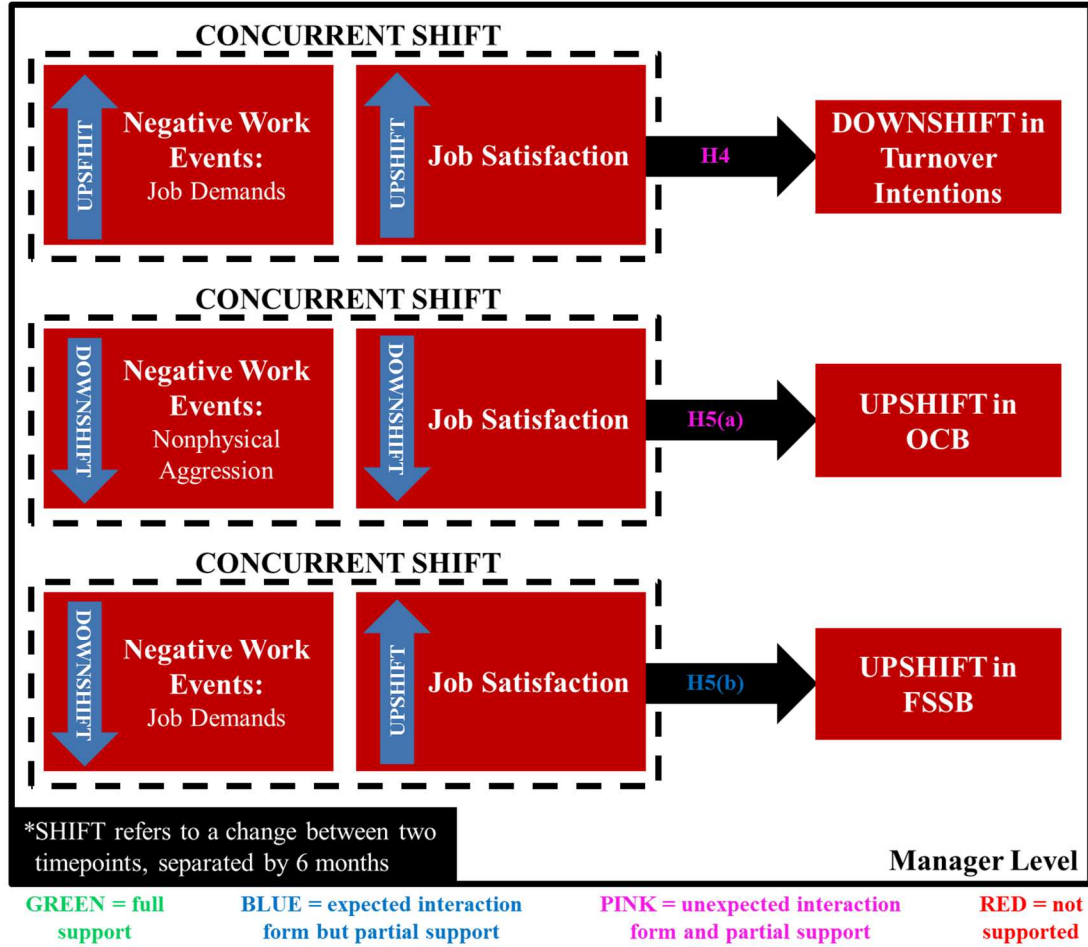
CONCURRENT SHIFT

UPSFHIT

Negative Work Events: Job Demands

UPSHIFT

Job Satisfaction

H4

DOWNSHIFT in Turnover Intentions

CONCURRENT SHIFT

DOWNSHIFT

Negative Work Events: Nonphysical Aggression

DOWNSHIFT

Job Satisfaction

H5(a)

UPSHIFT in OCB

CONCURRENT SHIFT

DOWNSHIFT

Negative Work Events: Job Demands

UPSHIFT

Job Satisfaction

H5(b)

UPSHIFT in FSSB

*SHIFT refers to a change between two timepoints, separated by 6 months

Manager Level

GREEN = full support

BLUE = expected interaction form but partial support

PINK = unexpected interaction form and partial support

RED = not supported